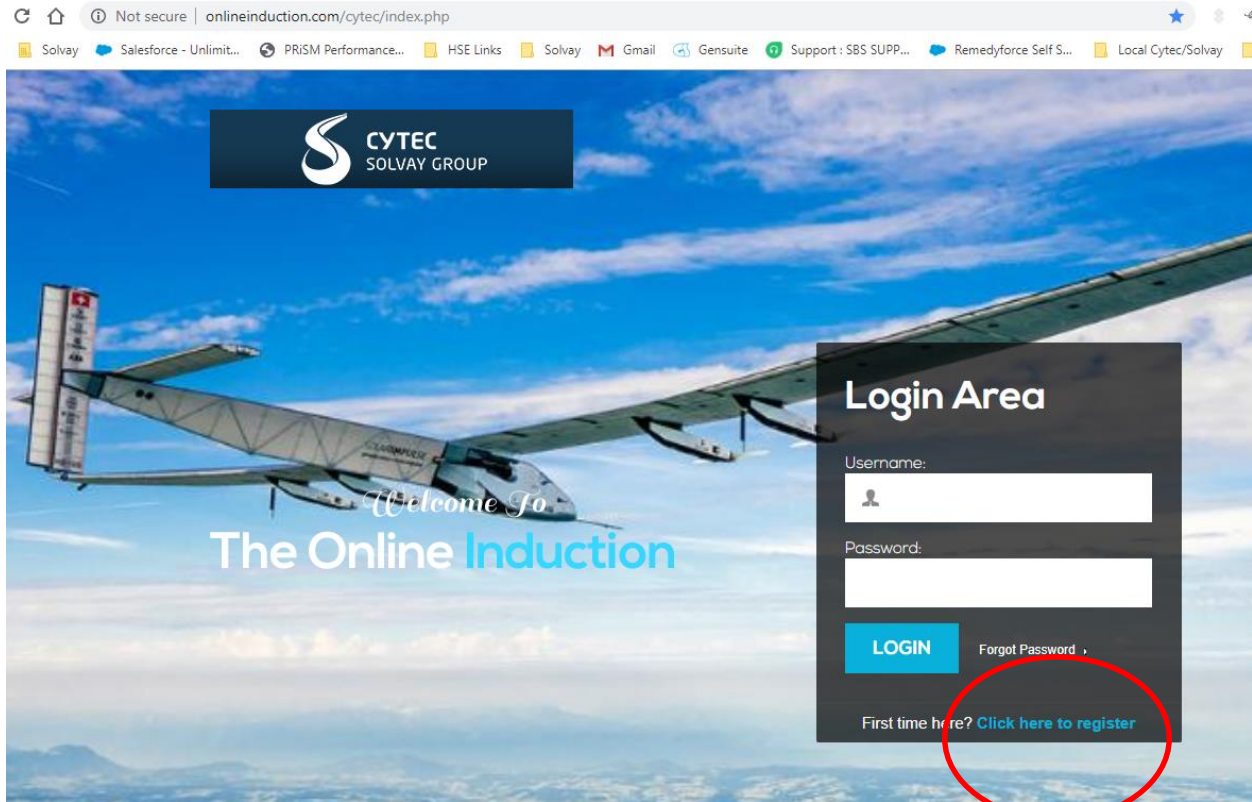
Not secure | onlineinduction.com/cytec/index.php

Solvay Salesforce - Unlimit... PRiSM Performance... HSE Links Solvay Gmail Gensuite Support : SBS SUPP... Remedyforce Self S... Local Cytec/Solvay

CYTEC SOLVAY GROUP

Welcome To
The Online Induction

Login Area

Username:

Password:

LOGIN

Forgot Password

First time here? Click here to register